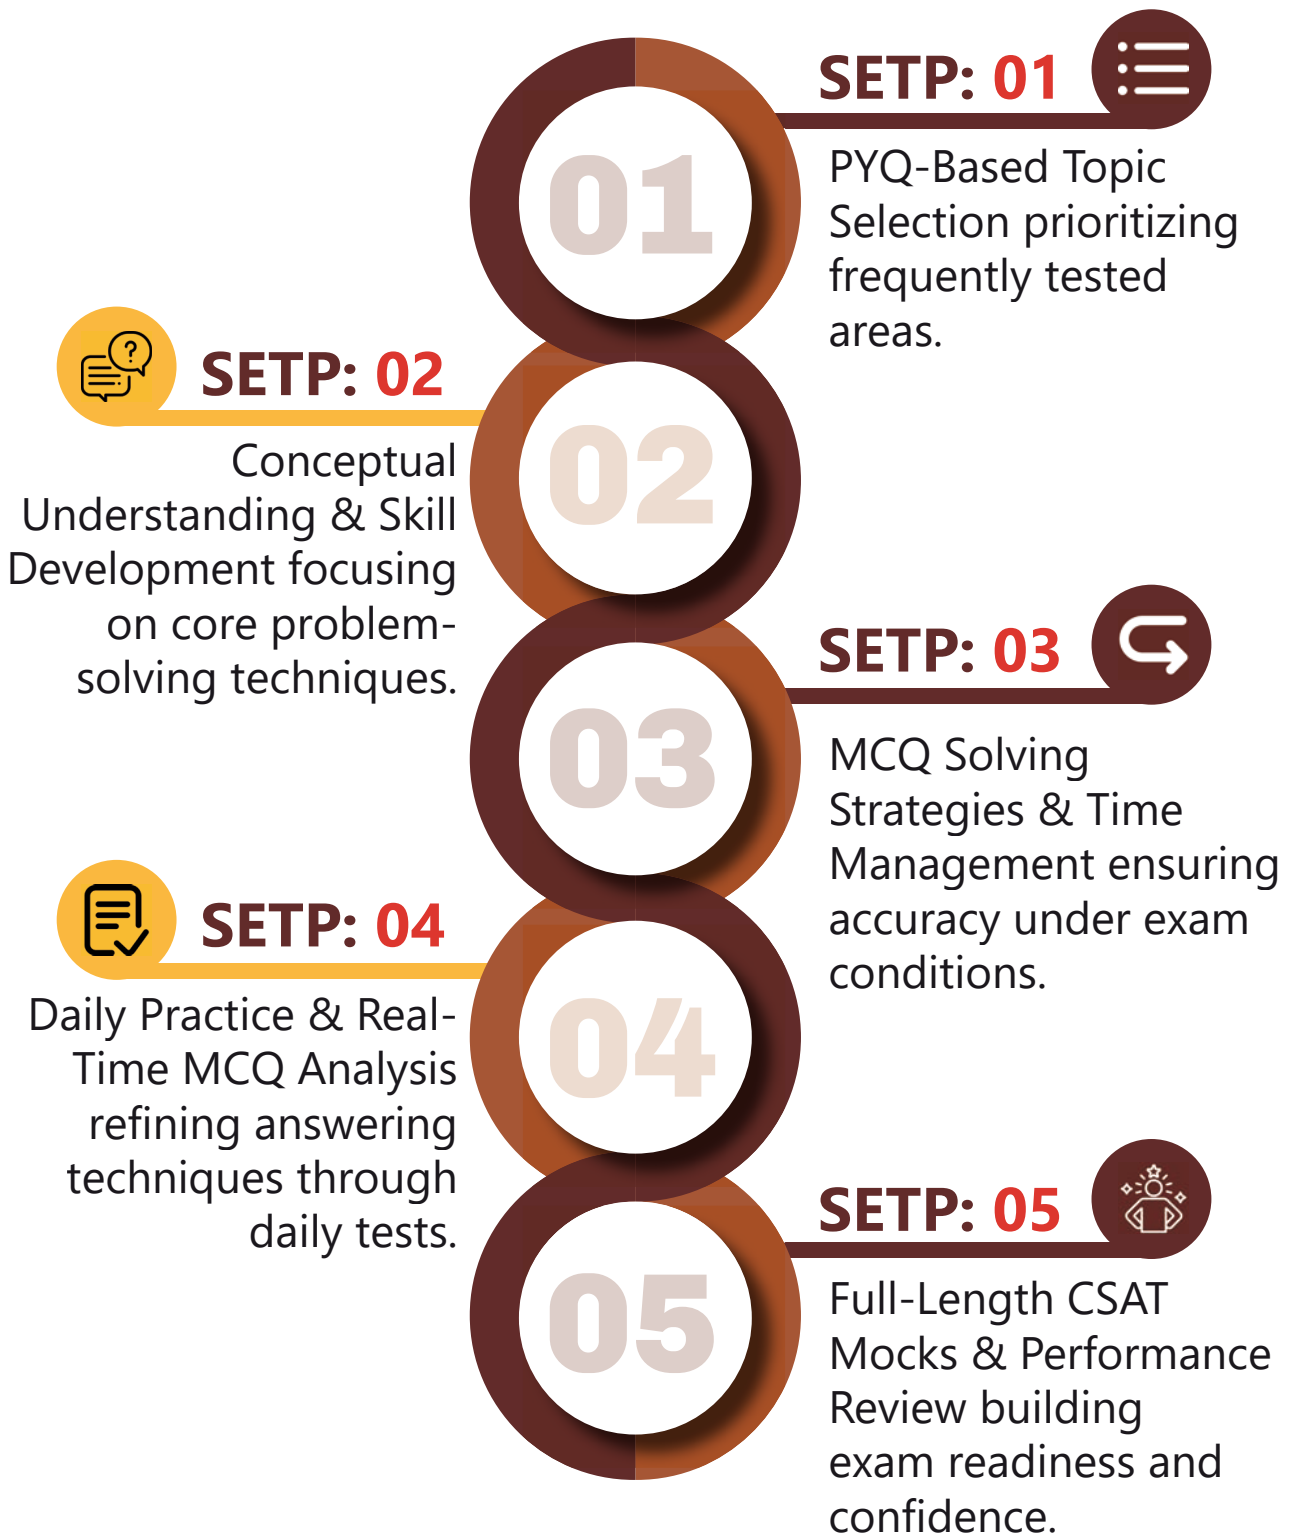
SETP: 01

01

PYQ-Based Topic Selection prioritizing frequently tested areas.

SETP: 02

02

Conceptual Understanding & Skill Development focusing on core problem-solving techniques.

SETP: 03

03

MCQ Solving Strategies & Time Management ensuring accuracy under exam conditions.

SETP: 04

04

Daily Practice & Real-Time MCQ Analysis refining answering techniques through daily tests.

SETP: 05

05

Full-Length CSAT Mocks & Performance Review building exam readiness and confidence.